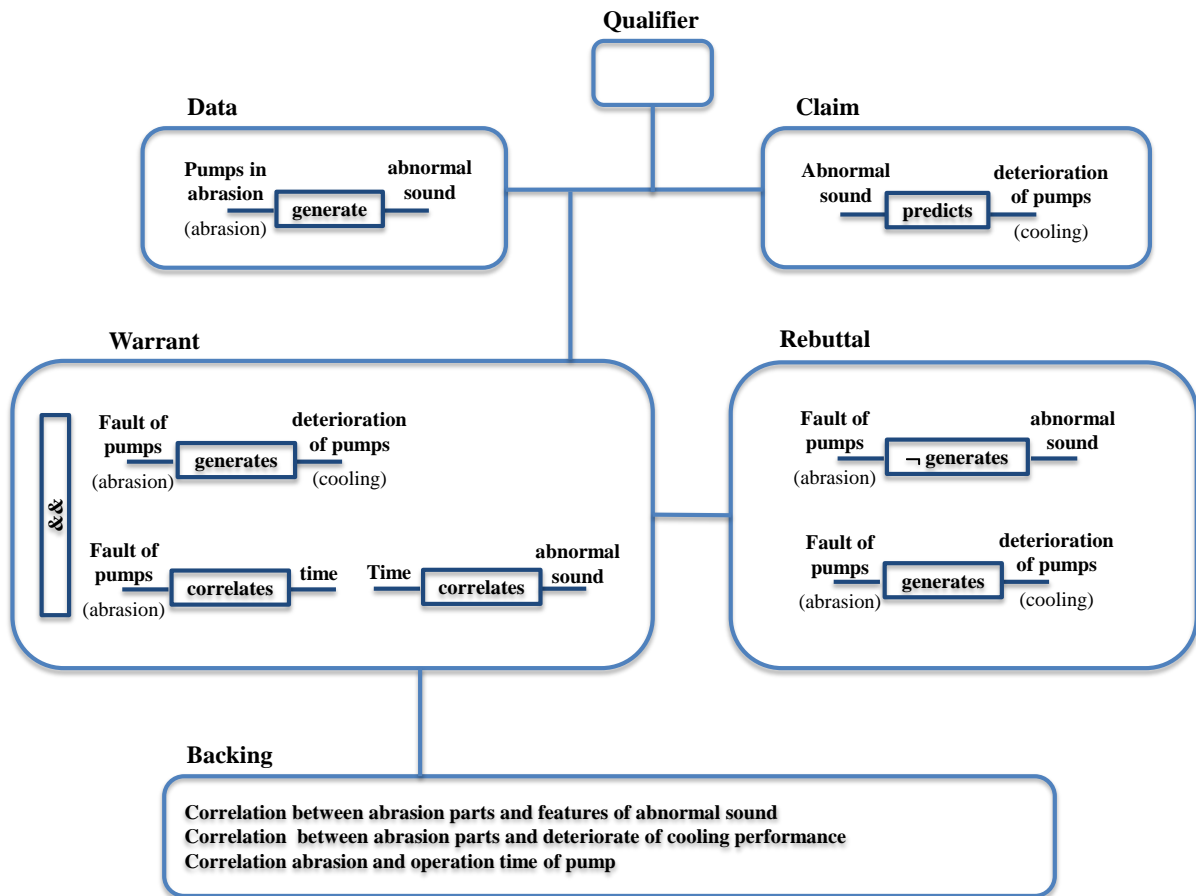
Qualifier

Data

Pumps in abrasion (abrasion) generate abnormal sound

Claim

Abnormal sound predicts deterioration of pumps (cooling)

Warrant

&&

Fault of pumps (abrasion) generates deterioration of pumps (cooling)

Fault of pumps (abrasion) correlates time

Time correlates abnormal sound

Rebuttal

Fault of pumps (abrasion) ¬ generates abnormal sound

Fault of pumps (abrasion) generates deterioration of pumps (cooling)

Backing

Correlation between abrasion parts and features of abnormal sound
Correlation between abrasion parts and deteriorate of cooling performance
Correlation abrasion and operation time of pump